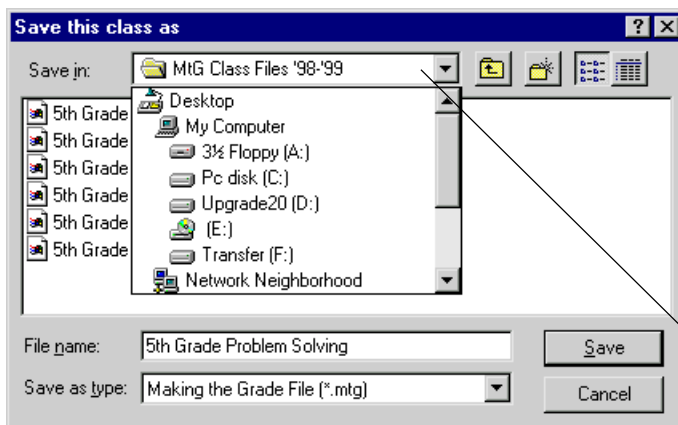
Save this class as

? X

Save in: MtG Class Files '98-'99

Desktop
My Computer
3½ Floppy (A:)
Pc disk (C:)
Upgrade20 (D:)
(E:)
Transfer (F:)
Network Neighborhood

5th Grade
5th Grade
5th Grade
5th Grade
5th Grade
5th Grade

File name: 5th Grade Problem Solving

Save as type: Making the Grade File (*.mtg)

Save

Cancel